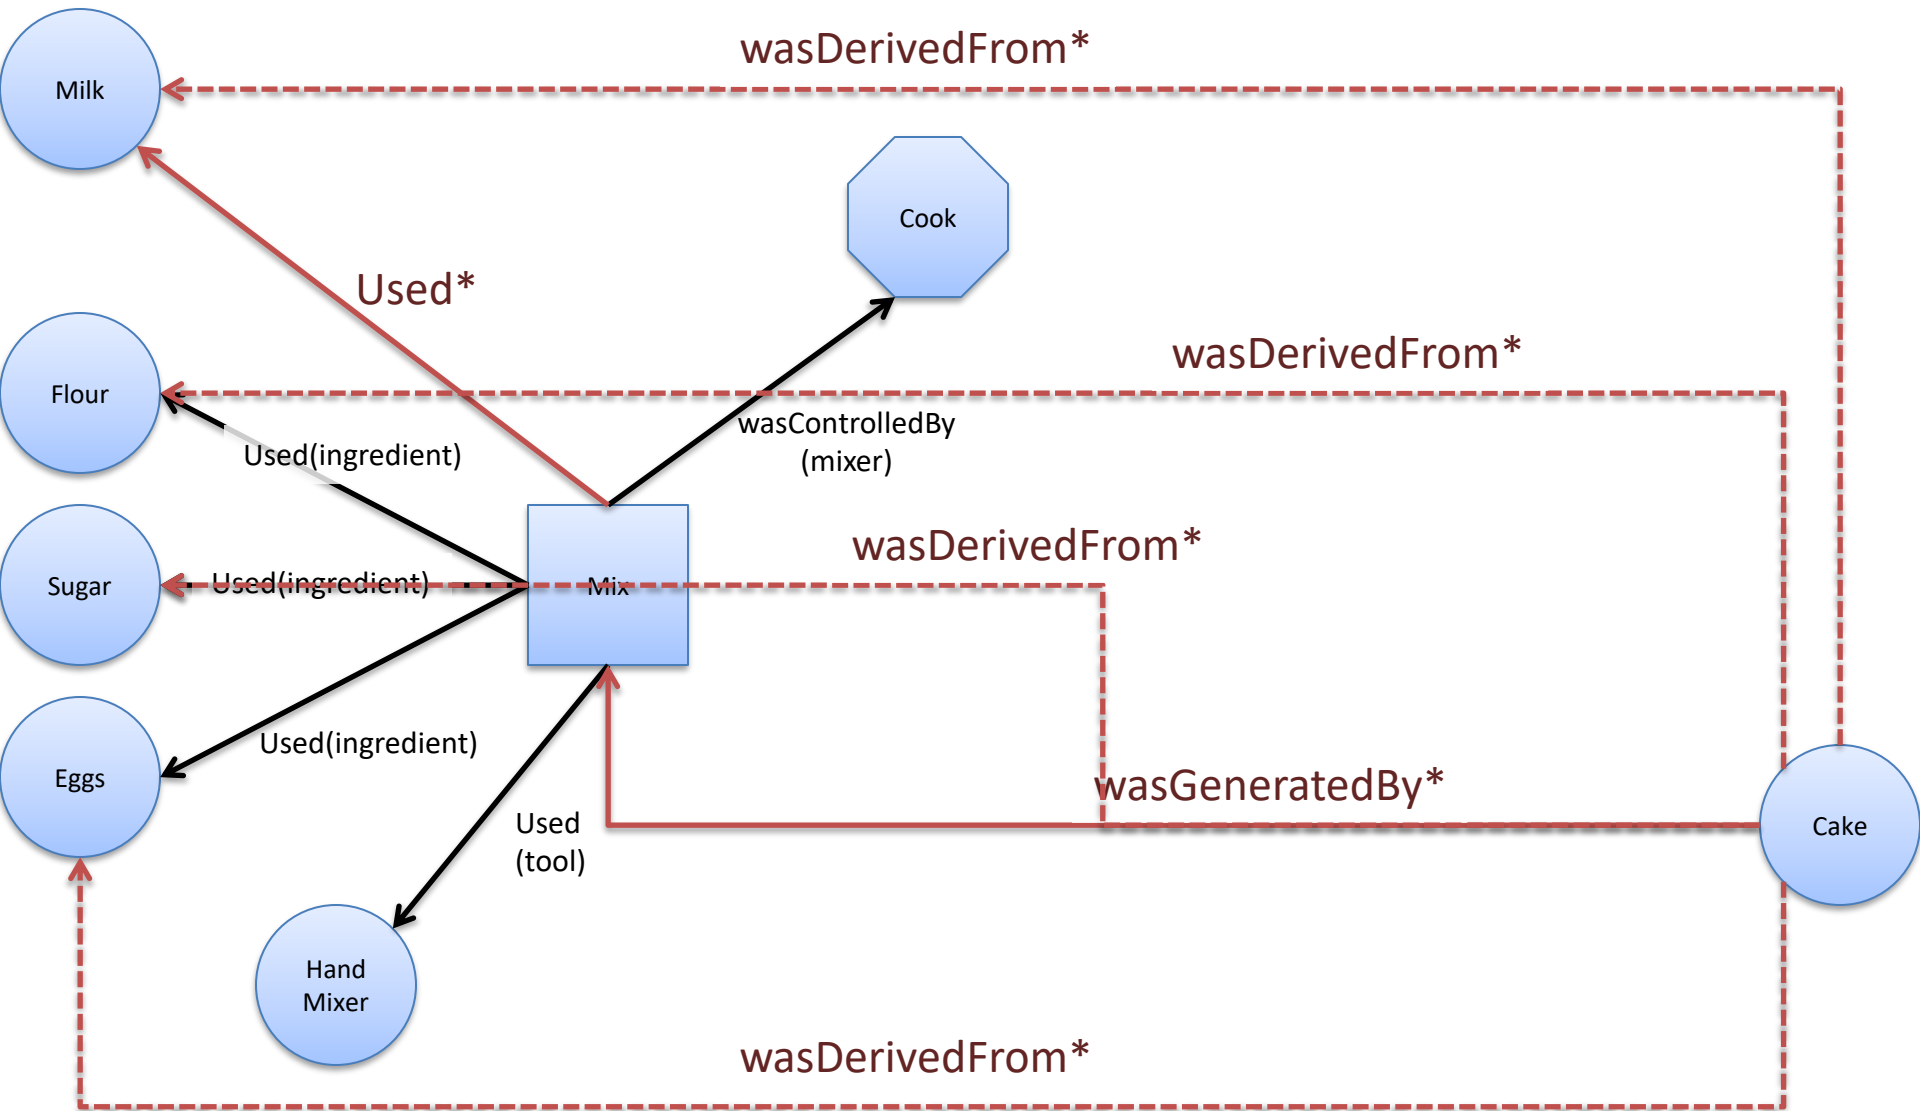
wasDerivedFrom*

Milk

Cook

Used*

wasDerivedFrom*

Flour

Used(ingredient)

wasControlledBy (mixer)

Sugar

Used(ingredient)

Mix

wasDerivedFrom*

Eggs

Used(ingredient)

Used (tool)

wasGeneratedBy*

Cake

Hand Mixer

wasDerivedFrom*